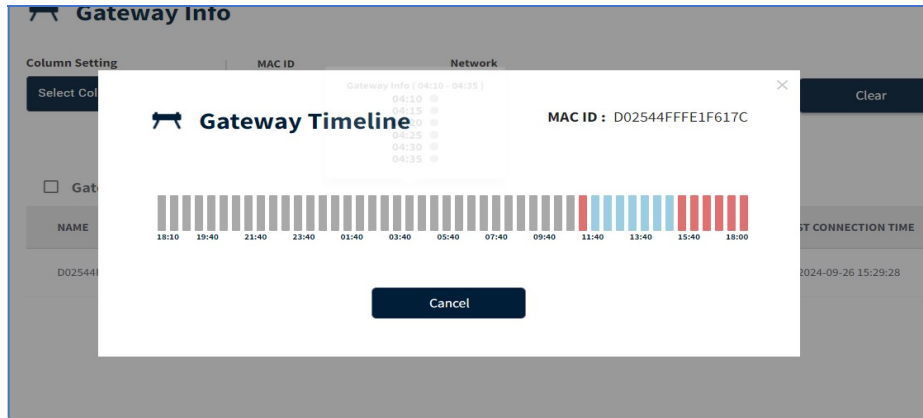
Gateway Info

Column Setting

MAC ID

Network

Select Col

Clear

Gate

NAME

ST CONNECTION TIME

D02544

2024-09-26 15:29:28

Gateway Info ( 04:10 - 04:35 )
04:10
04:15
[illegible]
04:25
04:30
04:35

Gateway Timeline

MAC ID : D02544FFFE1F617C

18:10 19:40 21:40 23:40 01:40 03:40 05:40 07:40 09:40 11:40 13:40 15:40 18:00

Cancel